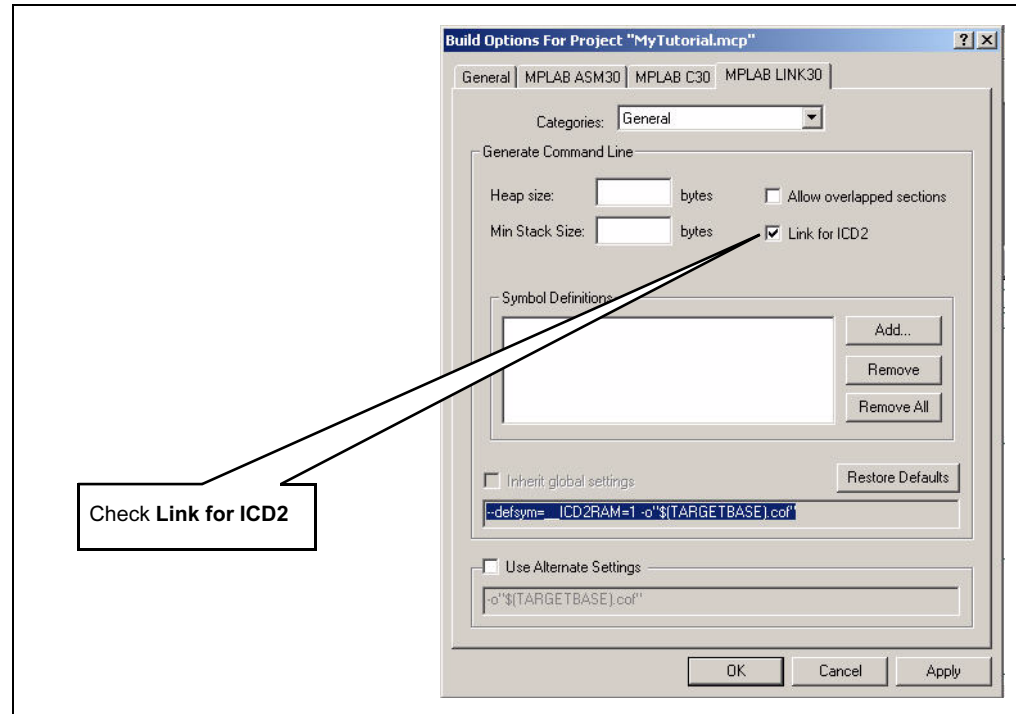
Build Options For Project "MyTutorial.mcp"

? X

General | MPLAB ASM30 | MPLAB C30 | MPLAB LINK30

Categories: General

Generate Command Line

Heap size: bytes

Min Stack Size: bytes

Allow overlapped sections

Link for ICD2

Symbol Definitions

Add...

Remove

Remove All

Inherit global settings

Restore Defaults

--defsym=__ICD2RAM=1 -o"$(TARGETBASE).cof"

Check **Link for ICD2**

Use Alternate Settings

-o"$(TARGETBASE).cof"

OK

Cancel

Apply